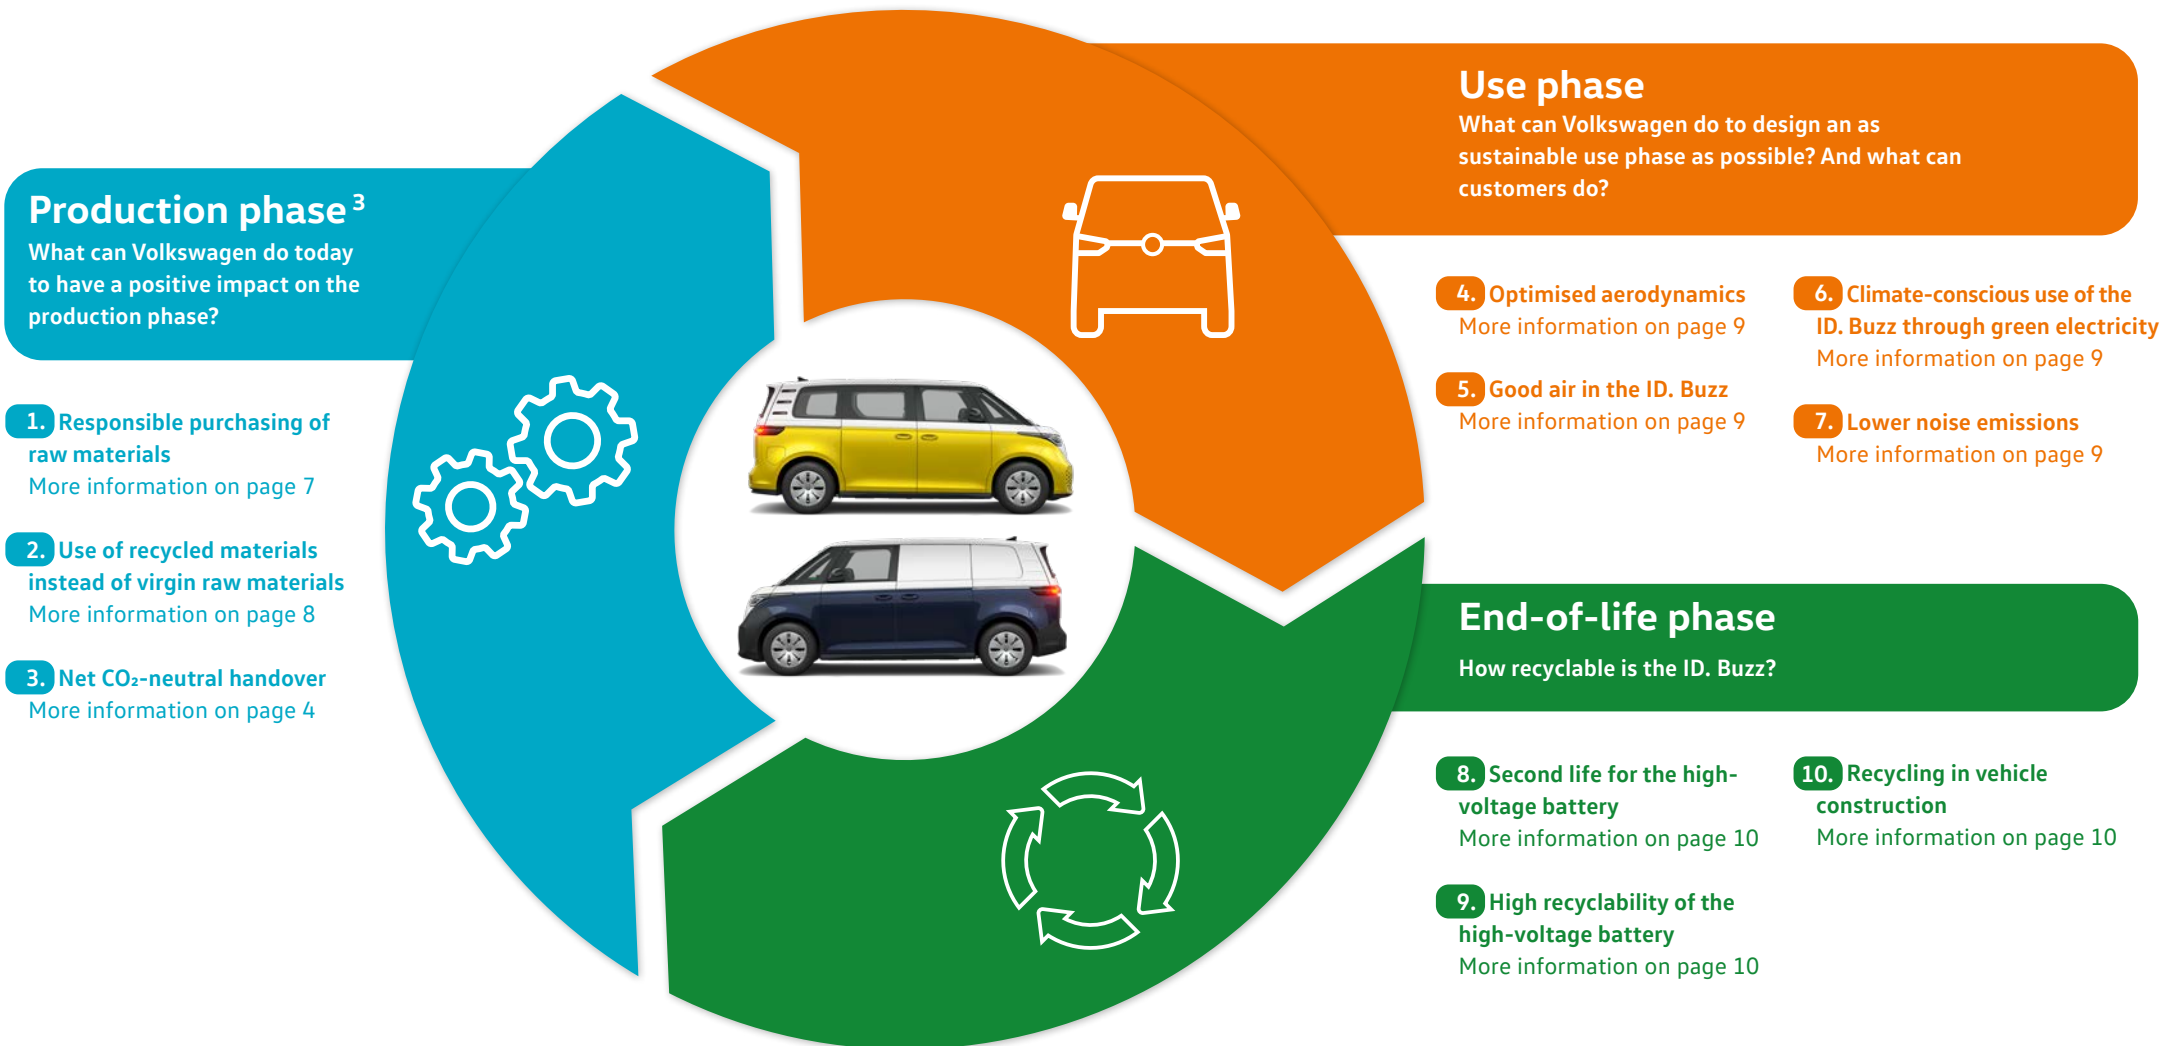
Production phase$^3$
What can Volkswagen do today to have a positive impact on the production phase?

1. Responsible purchasing of raw materials
More information on page 7

2. Use of recycled materials instead of virgin raw materials
More information on page 8

3. Net $CO_2$-neutral handover
More information on page 4

Use phase
What can Volkswagen do to design an as sustainable use phase as possible? And what can customers do?

4. Optimised aerodynamics
More information on page 9

5. Good air in the ID. Buzz
More information on page 9

6. Climate-conscious use of the ID. Buzz through green electricity
More information on page 9

7. Lower noise emissions
More information on page 9

End-of-life phase
How recyclable is the ID. Buzz?

8. Second life for the high-voltage battery
More information on page 10

9. High recyclability of the high-voltage battery
More information on page 10

10. Recycling in vehicle construction
More information on page 10